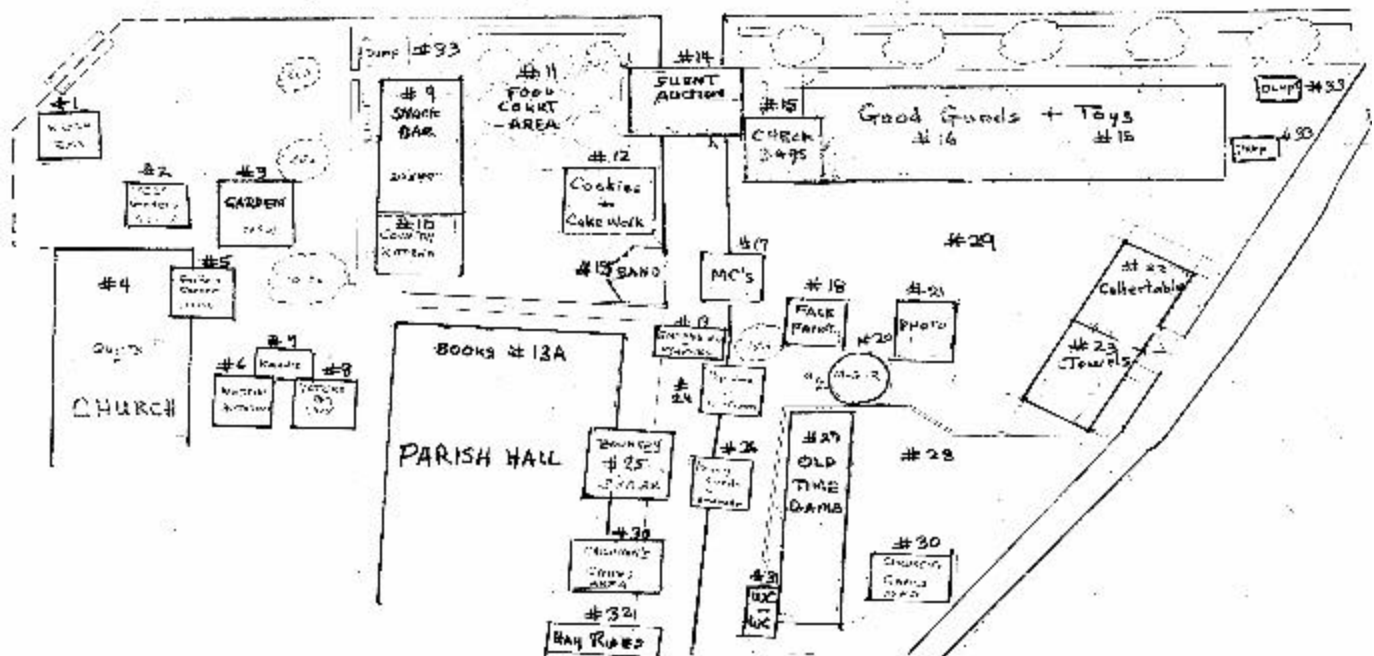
Dump #33

#1

#2

#3
GARDEN

#4

#5

Church

CHURCH

#7
#6
#8

#9
SNACK BAR

#10
Country Kitchen

#11
FOOD COURT AREA

#12
Cookies
Cake Walk

#14
SILENT AUCTION

#15
Check Bags

Good Goods + Toys
#16
#15

Dump #33
Dump #33

#15 BAND

#17
MC's

#29

#22
Collectable

#23
Jewels

#18
FACE PAINT

#21
PHOTO

#20

#13

BOOKS #13A

PARISH HALL

#24

#25

#26

#27
OLD TIME GAME

#28

#30

#30

#31
WC
WC

#32
HAY RIDES